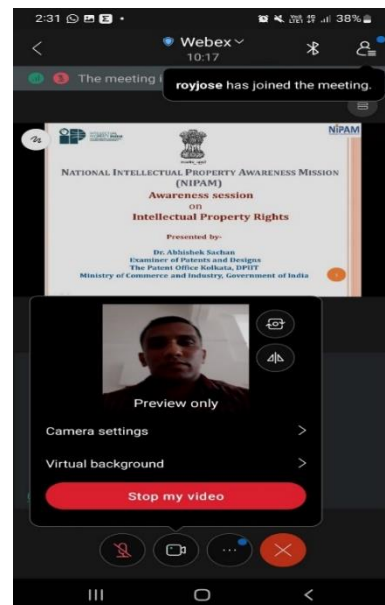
2:31 38%

Webex
10:17

The meeting i

royjose has joined the meeting.

NIPAM

NATIONAL INTELLECTUAL PROPERTY AWARENESS MISSION (NIPAM)
Awareness session
on
Intellectual Property Rights

Presented by-
Dr. Abhishek Sachan
Examiner of Patents and Designs
The Patent Office Kolkata, DPIIT
Ministry of Commerce and Industry, Government of India

Preview only

Camera settings

Virtual background

Stop my video